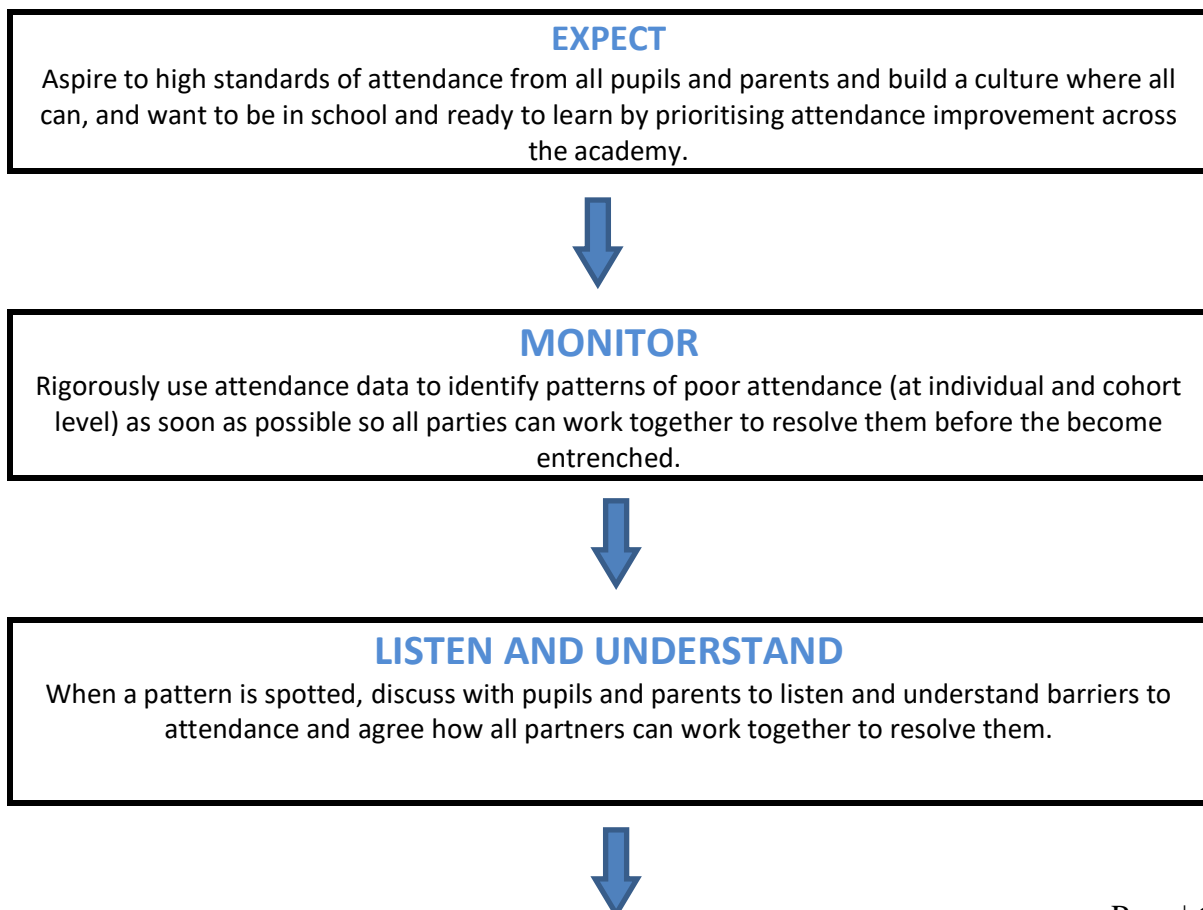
EXPECT

Aspire to high standards of attendance from all pupils and parents and build a culture where all can, and want to be in school and ready to learn by prioritising attendance improvement across the academy.

MONITOR

Rigorously use attendance data to identify patterns of poor attendance (at individual and cohort level) as soon as possible so all parties can work together to resolve them before the become entrenched.

LISTEN AND UNDERSTAND

When a pattern is spotted, discuss with pupils and parents to listen and understand barriers to attendance and agree how all partners can work together to resolve them.

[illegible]